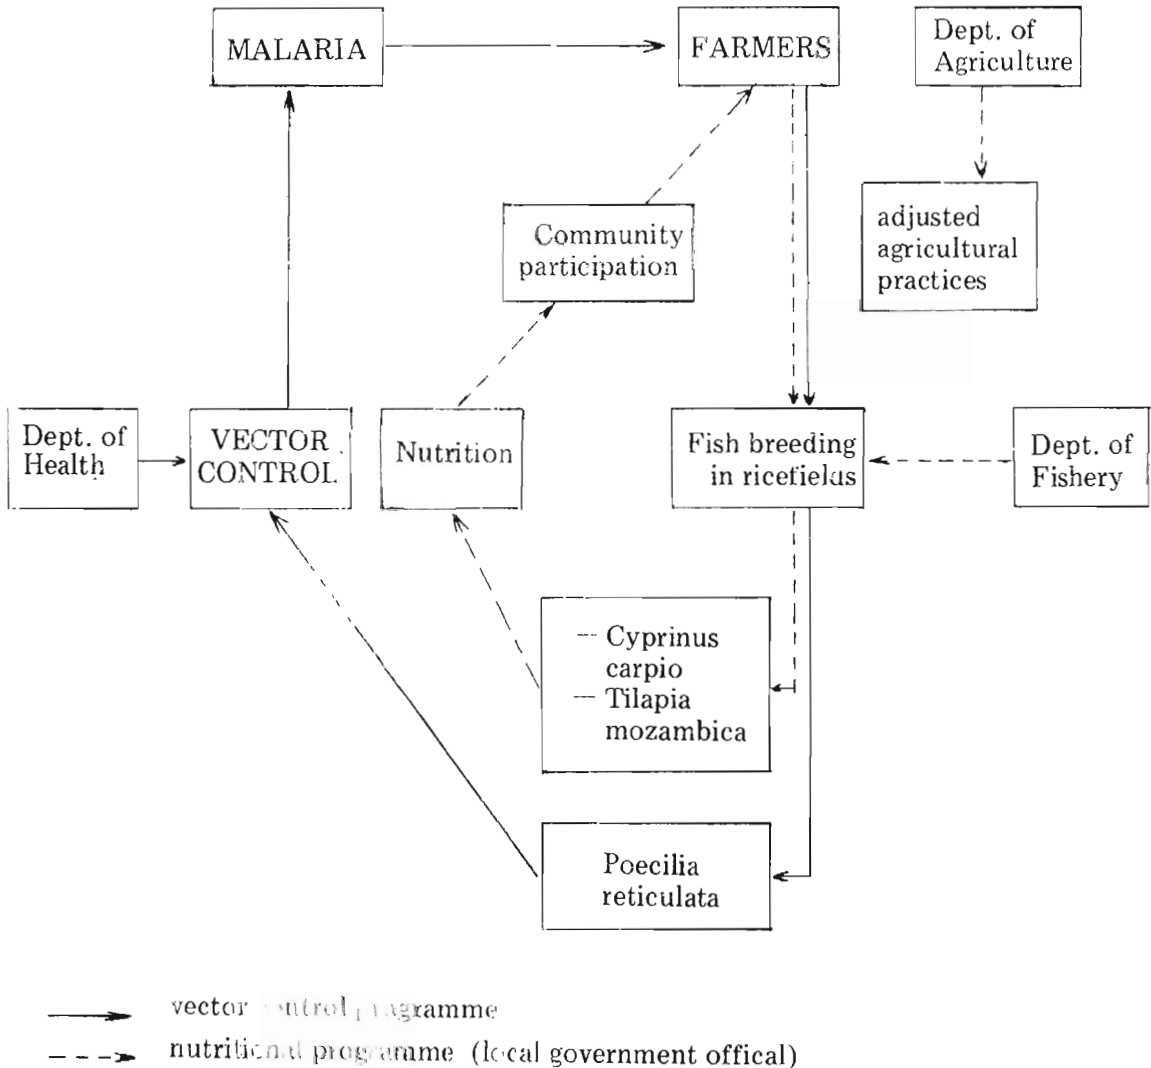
MALARIA

FARMERS

Dept. of Agriculture

adjusted agricultural practices

Community participation

Dept. of Health

VECTOR CONTROL

Nutrition

Fish breeding in ricefielus

Dept. of Fishery

-- Cyprinus carpio
— Tilapia mozambica

Poecilia reticulata

vector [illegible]ntrol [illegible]gramme

nutriti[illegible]al prog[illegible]amme (local government offical)